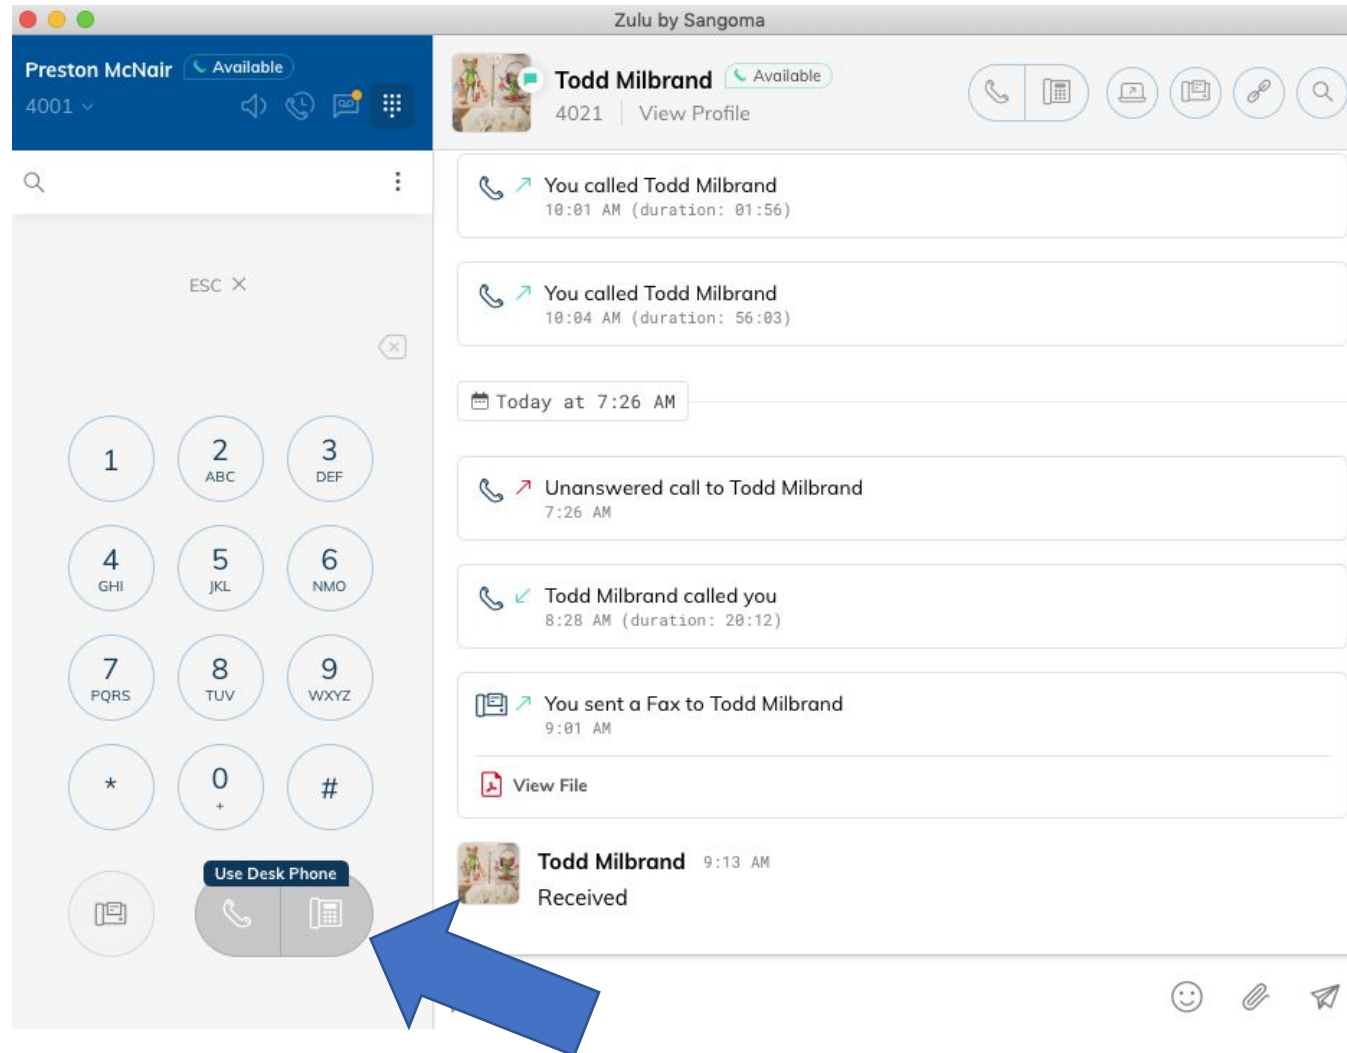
Zulu by Sangoma

Preston McNair Available
4001

ESC ×

1
2 ABC
3 DEF
4 GHI
5 JKL
6 NMO
7 PQRS
8 TUV
9 WXYZ
*
0 +
#

Use Desk Phone

Todd Milbrand Available
4021 View Profile

You called Todd Milbrand
10:01 AM (duration: 01:56)

You called Todd Milbrand
10:04 AM (duration: 56:03)

Today at 7:26 AM

Unanswered call to Todd Milbrand
7:26 AM

Todd Milbrand called you
8:28 AM (duration: 20:12)

You sent a Fax to Todd Milbrand
9:01 AM

View File

Todd Milbrand 9:13 AM
Received